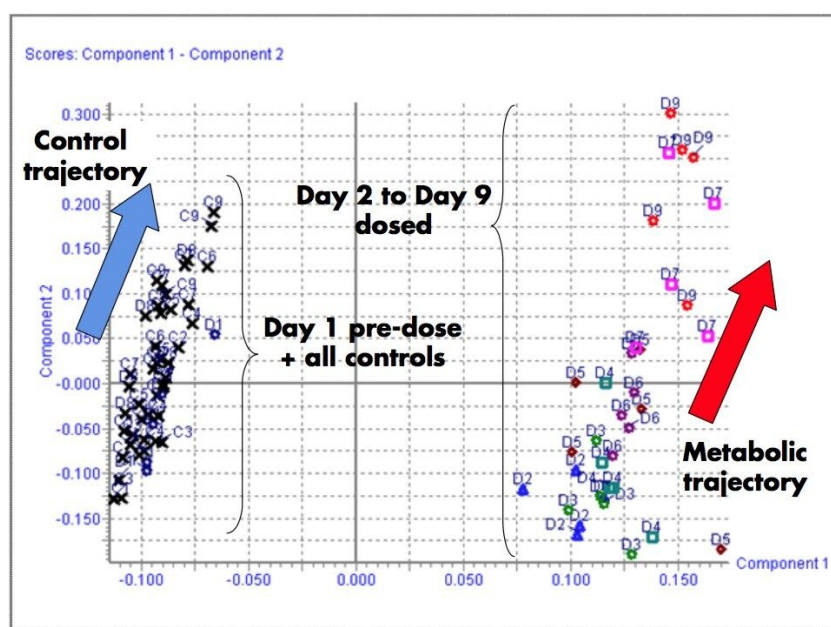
Scores: Component 1 - Component 2

Control trajectory

Day 2 to Day 9 dosed

Day 1 pre-dose + all controls

Metabolic trajectory

Component 2

Component 1

0.300
0.250
0.200
0.150
0.100
0.050
-0.000
-0.050
-0.100
-0.150

-0.100
-0.050
0.000
0.050
0.100
0.150

C9
C9
C6
C6
C9
D1
C7
C3
C3

D9
D9
D9
D9
D7
D9
D7
D9
D7
D7
D5
D4
D6
D5
D6
D6
D3
D5
D6
D2
D2
D4
D2
D3
D3
D2
D2
D4
D3
D5